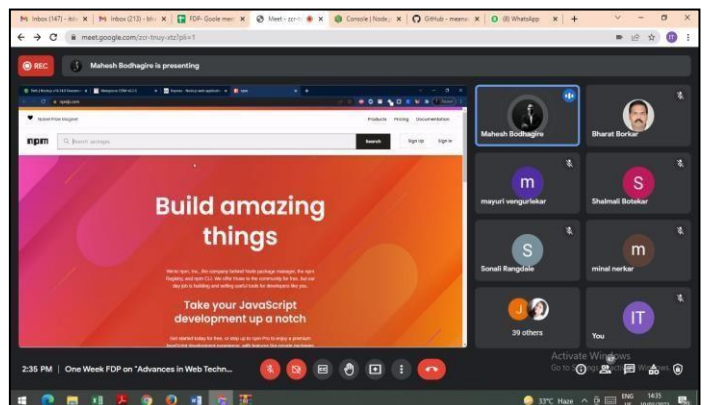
Inbox (147) - ibhi ×
Inbox (213) - bho ×
FDP- Goole meet ×
Meet - zcr-ti ×
Console | Node.js ×
GitHub - meena ×
(8) WhatsApp ×
+
meet.google.com/zcr-tnuy-vtz?pli=1
REC
Mahesh Bodhagire is presenting
npm
Search packages
Search
Sign Up
Sign In
Products
Pricing
Documentation
Build amazing things
We're npm, Inc., the company behind Node package manager, the npm Registry, and npm CLI. We offer those to the community for free, but our day job is building and selling useful tools for developers like you.
Take your JavaScript development up a notch
Get started today for free, or step up to npm Pro to enjoy a premium JavaScript development experience, with features like private packages.
Mahesh Bodhagire
Bharat Borkar
m
mayuri vengurlekar
S
Shalmali Botekar
S
Sonali Rangdale
m
minal nerkar
J
39 others
IT
You
2:35 PM | One Week FDP on "Advances in Web Techn...
Activate Windows
Go to Settings to activate Windows.
33°C Haze
ENG
14:35